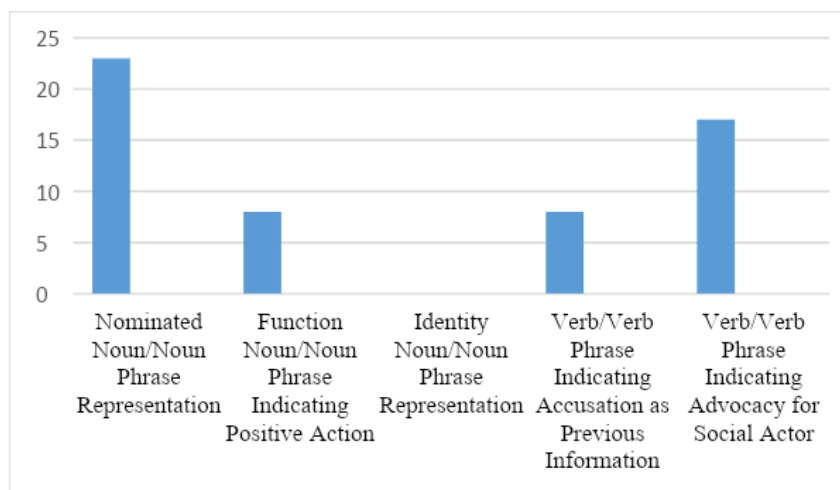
25
20
15
10
5
0

Nominated Noun/Noun Phrase Representation

Function Noun/Noun Phrase Indicating Positive Action

Identity Noun/Noun Phrase Representation

Verb/Verb Phrase Indicating Accusation as Previous Information

Verb/Verb Phrase Indicating Advocacy for Social Actor